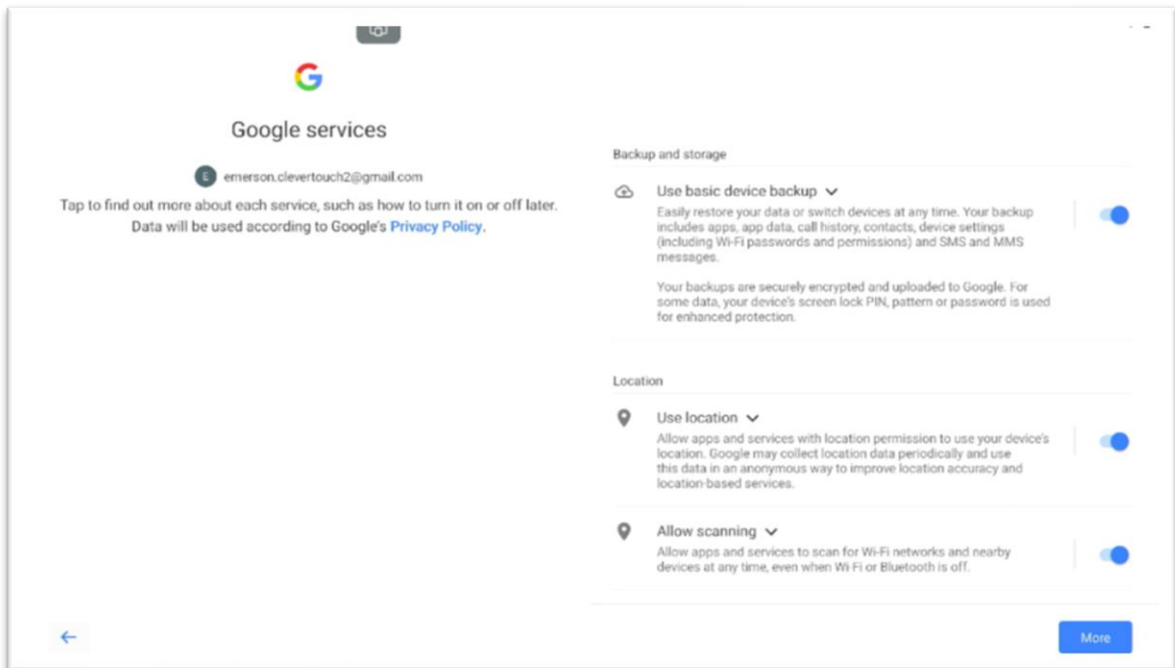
G

Google services

E emerson.clevertouch2@gmail.com

Tap to find out more about each service, such as how to turn it on or off later. Data will be used according to Google's Privacy Policy.

Backup and storage

Use basic device backup

Easily restore your data or switch devices at any time. Your backup includes apps, app data, call history, contacts, device settings (including Wi-Fi passwords and permissions) and SMS and MMS messages.

Your backups are securely encrypted and uploaded to Google. For some data, your device's screen lock PIN, pattern or password is used for enhanced protection.

Location

Use location

Allow apps and services with location permission to use your device's location. Google may collect location data periodically and use this data in an anonymous way to improve location accuracy and location-based services.

Allow scanning

Allow apps and services to scan for Wi-Fi networks and nearby devices at any time, even when Wi-Fi or Bluetooth is off.

←

More